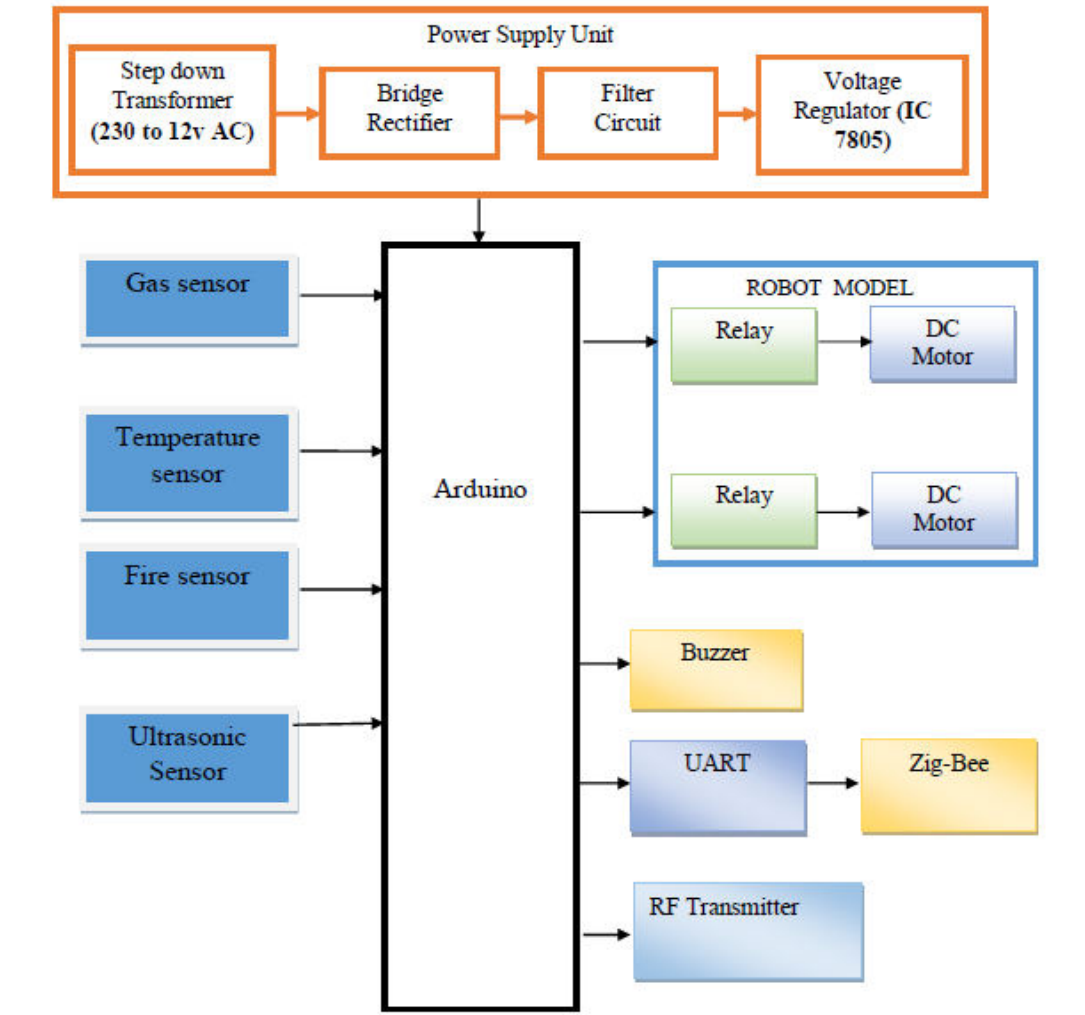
Power Supply Unit

Step down Transformer (230 to 12v AC)

Bridge Rectifier

Filter Circuit

Voltage Regulator (IC 7805)

Gas sensor

Temperature sensor

Fire sensor

Ultrasonic Sensor

Arduino

ROBOT MODEL

Relay

DC Motor

Relay

DC Motor

Buzzer

UART

Zig-Bee

RF Transmitter